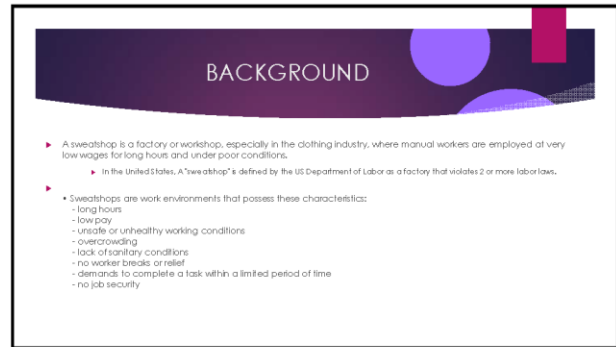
BACKGROUND

A sweatshop is a factory or workshop, especially in the clothing industry, where manual workers are employed at very low wages for long hours and under poor conditions.

In the United States, A "sweatshop" is defined by the US Department of Labor as a factory that violates 2 or more labor laws.

• Sweatshops are work environments that possess these characteristics:
- long hours
- low pay
- unsafe or unhealthy working conditions
- overcrowding
- lack of sanitary conditions
- no worker breaks or relief
- demands to complete a task within a limited period of time
- no job security